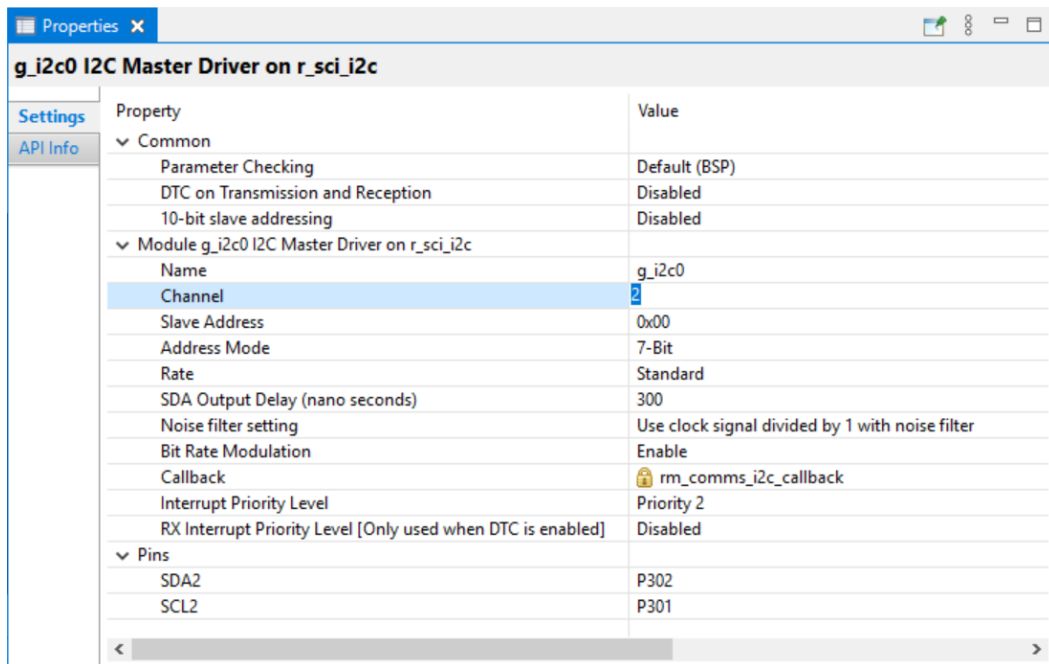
Properties ✕

g_i2c0 I2C Master Driver on r_sci_i2c

Settings
API Info

| Property | Value |
|---|---|
| ⌄ Common | |
| Parameter Checking | Default (BSP) |
| DTC on Transmission and Reception | Disabled |
| 10-bit slave addressing | Disabled |
| ⌄ Module g_i2c0 I2C Master Driver on r_sci_i2c | |
| Name | g_i2c0 |
| Channel | 2 |
| Slave Address | 0x00 |
| Address Mode | 7-Bit |
| Rate | Standard |
| SDA Output Delay (nano seconds) | 300 |
| Noise filter setting | Use clock signal divided by 1 with noise filter |
| Bit Rate Modulation | Enable |
| Callback | rm_comms_i2c_callback |
| Interrupt Priority Level | Priority 2 |
| RX Interrupt Priority Level [Only used when DTC is enabled] | Disabled |
| ⌄ Pins | |
| SDA2 | P302 |
| SCL2 | P301 |